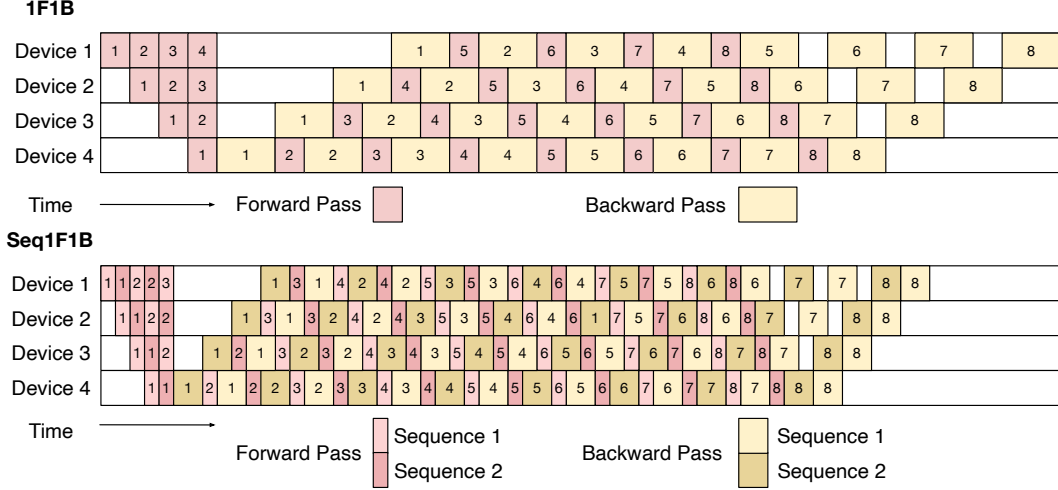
1F1B

Device 1 1 2 3 4 1 5 2 6 3 7 4 8 5 6 7 8
Device 2 1 2 3 1 4 2 5 3 6 4 7 5 8 6 7 8
Device 3 1 2 1 3 2 4 3 5 4 6 5 7 6 8 7 8
Device 4 1 1 2 2 3 3 4 4 5 5 6 6 7 7 8 8

Time Forward Pass Backward Pass

Seq1F1B

Device 1 1 1 2 2 3 1 3 1 4 2 4 2 5 3 5 3 6 4 6 4 7 5 7 5 8 6 8 6 7 7 8 8
Device 2 1 1 2 2 1 3 1 3 2 4 2 4 3 5 3 5 4 6 4 6 1 7 5 7 6 8 6 8 7 7 8 8
Device 3 1 1 2 1 2 1 3 2 3 2 4 3 4 3 5 4 5 4 6 5 6 5 7 6 7 6 8 7 8 7 8 8
Device 4 1 1 1 2 1 2 2 3 2 3 3 4 3 4 4 5 4 5 5 6 5 6 6 7 6 7 7 8 7 8 8 8

Time Forward Pass Sequence 1 Sequence 2 Backward Pass Sequence 1 Sequence 2